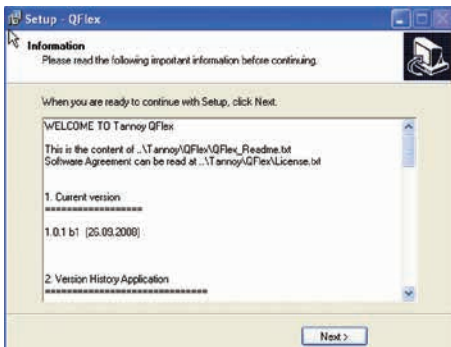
Setup - QFlex

Information
Please read the following important information before continuing.

When you are ready to continue with Setup, click Next.

WELCOME TO Tannoy QFlex

This is the content of ..\Tannoy\QFlex\QFlex_Readme.txt
Software Agreement can be read at ..\Tannoy\QFlex\License.txt

1. Current version
==================

1.0.1 b1 (26.09.2008)

2. Version History Application
==============================

Next >